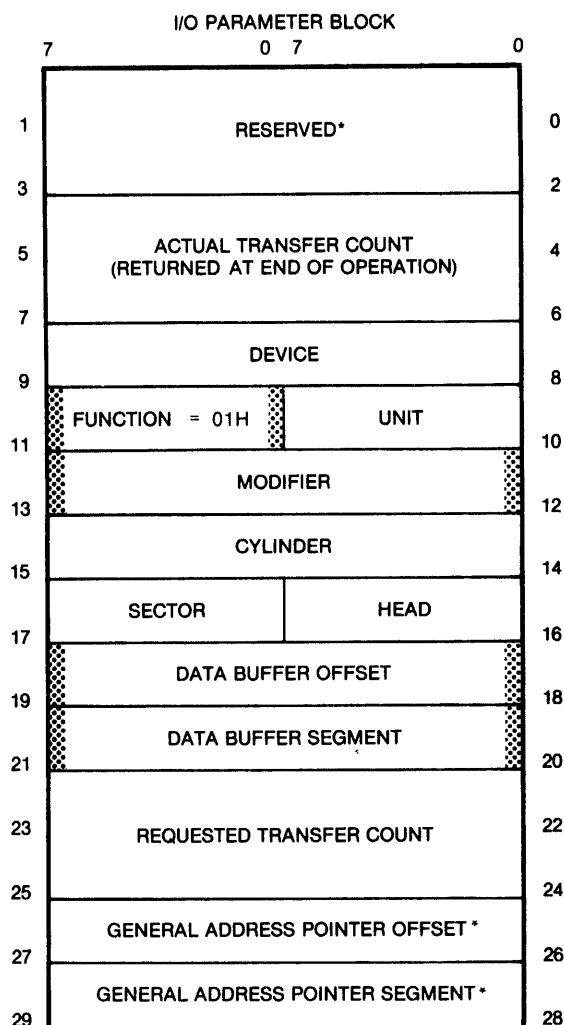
I/O PARAMETER BLOCK

7 0 7 0

1 RESERVED* 0

3 2

5 ACTUAL TRANSFER COUNT (RETURNED AT END OF OPERATION) 4

7 6

DEVICE

9 8

FUNCTION = 01H UNIT

11 10

MODIFIER

13 12

CYLINDER

15 14

SECTOR HEAD

17 16

DATA BUFFER OFFSET

19 18

DATA BUFFER SEGMENT

21 20

23 REQUESTED TRANSFER COUNT 22

25 24

GENERAL ADDRESS POINTER OFFSET*

27 26

GENERAL ADDRESS POINTER SEGMENT*

29 28